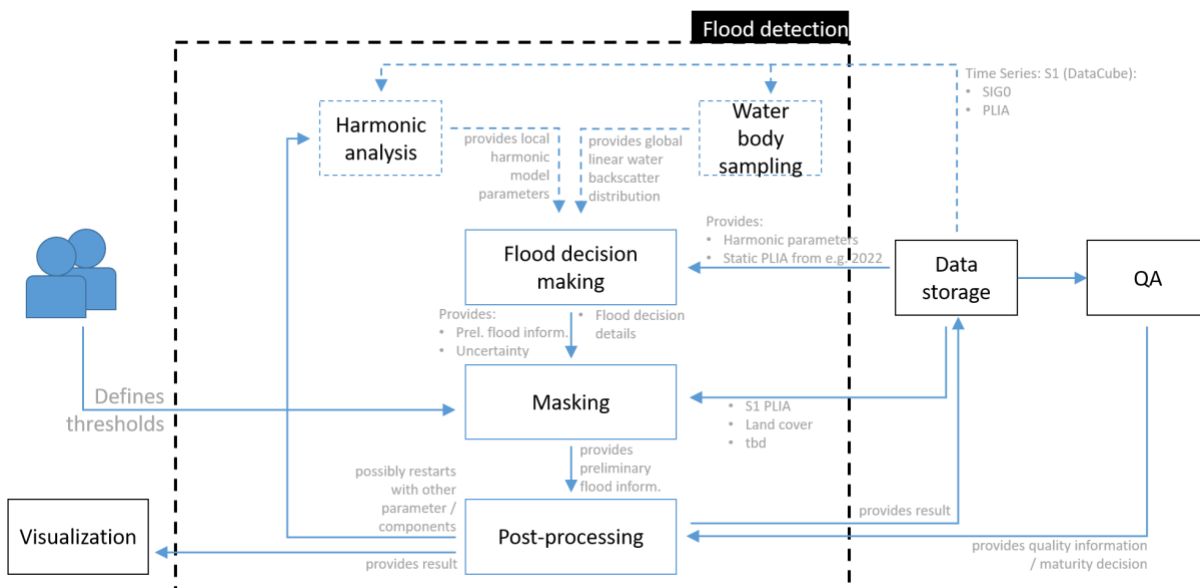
Flood detection

Time Series: S1 (DataCube):
• SIG0
• PLIA

Harmonic analysis

provides local harmonic model parameters

provides global linear water backscatter distribution

Water body sampling

Provides:
• Harmonic parameters
• Static PLIA from e.g. 2022

Flood decision making

Data storage

QA

Provides:
• Prel. flood inform.
• Uncertainty

• Flood decision details

Defines thresholds

Masking

• S1 PLIA
• Land cover
• tbd

provides preliminary flood inform.

possibly restarts with other parameter / components

provides result

Visualization

Post-processing

provides result

provides quality information / maturity decision